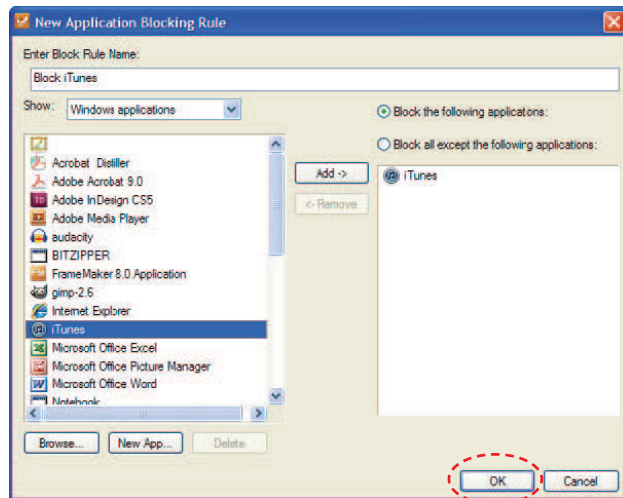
New Application Blocking Rule

Enter Block Rule Name:

Block iTunes

Show: Windows applications

Block the following applicatons:

Block all except the following applications:

Acrobat Distiller
Adobe Acrobat 9.0
Adobe InDesign CS5
Adobe Media Player
audacity
BITZIPPER
FrameMaker 8.0 Application
gimp-2.6
Internet Explorer
iTunes
Microsoft Office Excel
Microsoft Office Picture Manager
Microsoft Office Word
Notebook

Add ->

<- Remove

iTunes

Browse...

New App...

Delete

OK

Cancel